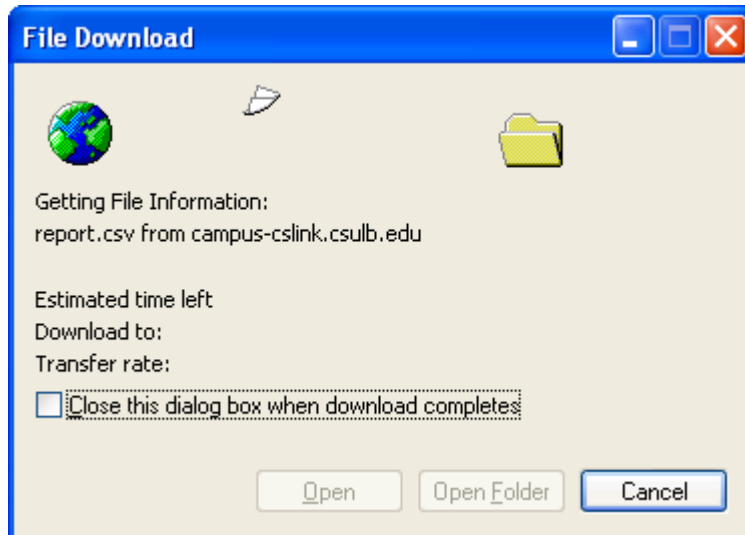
File Download

Getting File Information:
report.csv from campus-cslink.csulb.edu

Estimated time left
Download to:
Transfer rate:

Close this dialog box when download completes

Open
Open Folder
Cancel